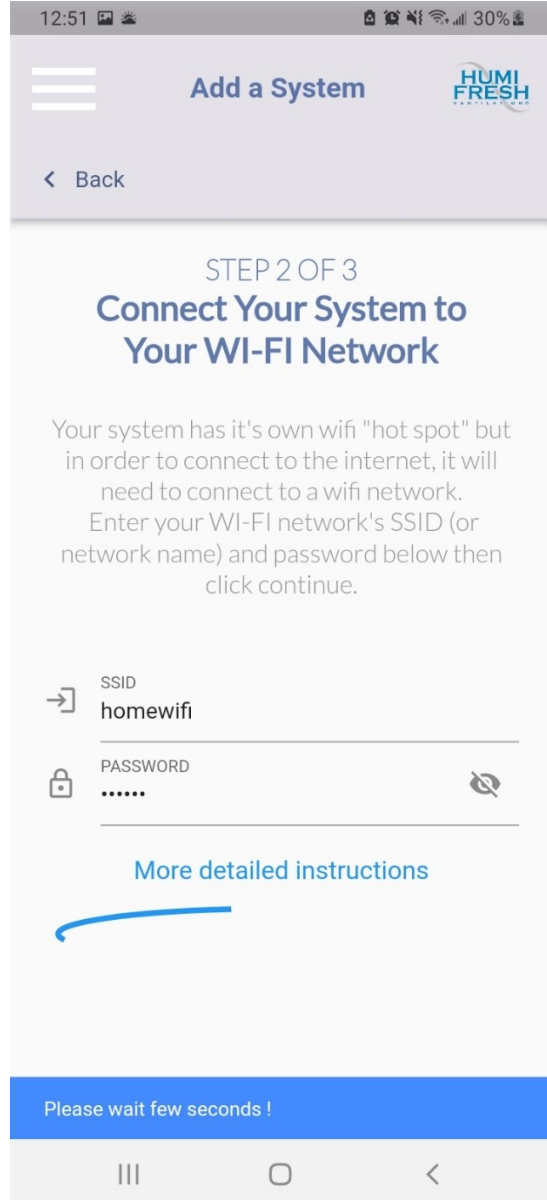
12:51 30%

Add a System

HUMI FRESH

< Back

STEP 2 OF 3

Connect Your System to Your WI-FI Network

Your system has it's own wifi "hot spot" but in order to connect to the internet, it will need to connect to a wifi network. Enter your WI-FI network's SSID (or network name) and password below then click continue.

SSID
homewifi

PASSWORD
••••••

More detailed instructions

Please wait few seconds !